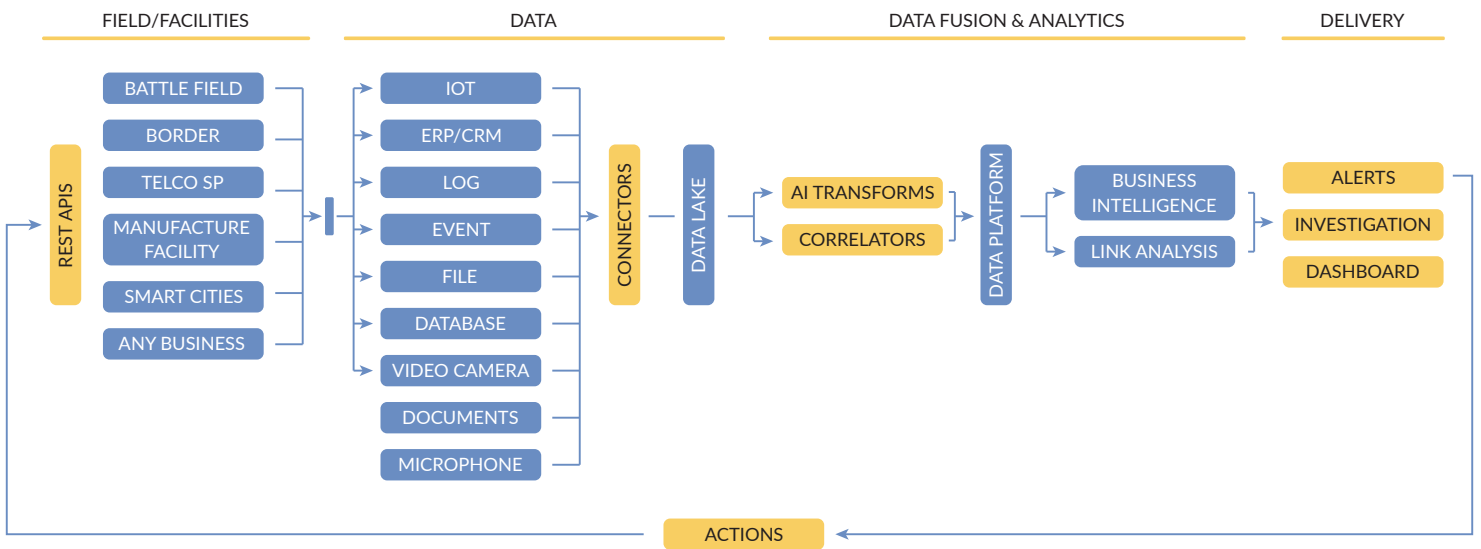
FIELD/FACILITIES

DATA

DATA FUSION & ANALYTICS

DELIVERY

REST APIS

BATTLE FIELD

BORDER

TELCO SP

MANUFACTURE FACILITY

SMART CITIES

ANY BUSINESS

IOT

ERP/CRM

LOG

EVENT

FILE

DATABASE

VIDEO CAMERA

DOCUMENTS

MICROPHONE

CONNECTORS

DATA LAKE

AI TRANSFORMS

CORRELATORS

DATA PLATFORM

BUSINESS INTELLIGENCE

LINK ANALYSIS

ALERTS

INVESTIGATION

DASHBOARD

ACTIONS